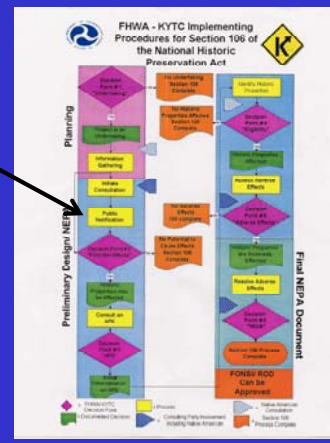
FHWA - KYTC Implementing Procedures for Section 106 of the National Historic Preservation Act

Planning

Decision Point #1 "Undertaking"

No Undertaking Section 106 Complete

Project is an Undertaking

Information Gathering

Initiate Consultation

Public Notification

Decision Point #2 "Potential Effects"

Historic Properties may be affected

Consult on APE

Decision Point #3 "APE"

Initiate Consultation on APE

No Historic Properties Affected Section 106 Complete

No Potential to Cause Effects Section 106 Complete

Identify Historic Properties

Decision Point #4 "Eligibility"

Historic Properties Affected

Assess Adverse Effects

Decision Point #5 "Adverse Effects"

No Adverse Effects 106 complete

Initiate Consultation on Adversely Effected

Resolve Adverse Effects

Decision Point #6 "MOA"

Section 106 Process Complete

FONSI/ ROD Can be Approved

Preliminary Design/ NEPA

Final NEPA Document

FHWA/KYTC Decision Point

Process

Documented Decision

Consulting Party Involvement Including Native American

Native American Consultation

Section 106 Process Complete